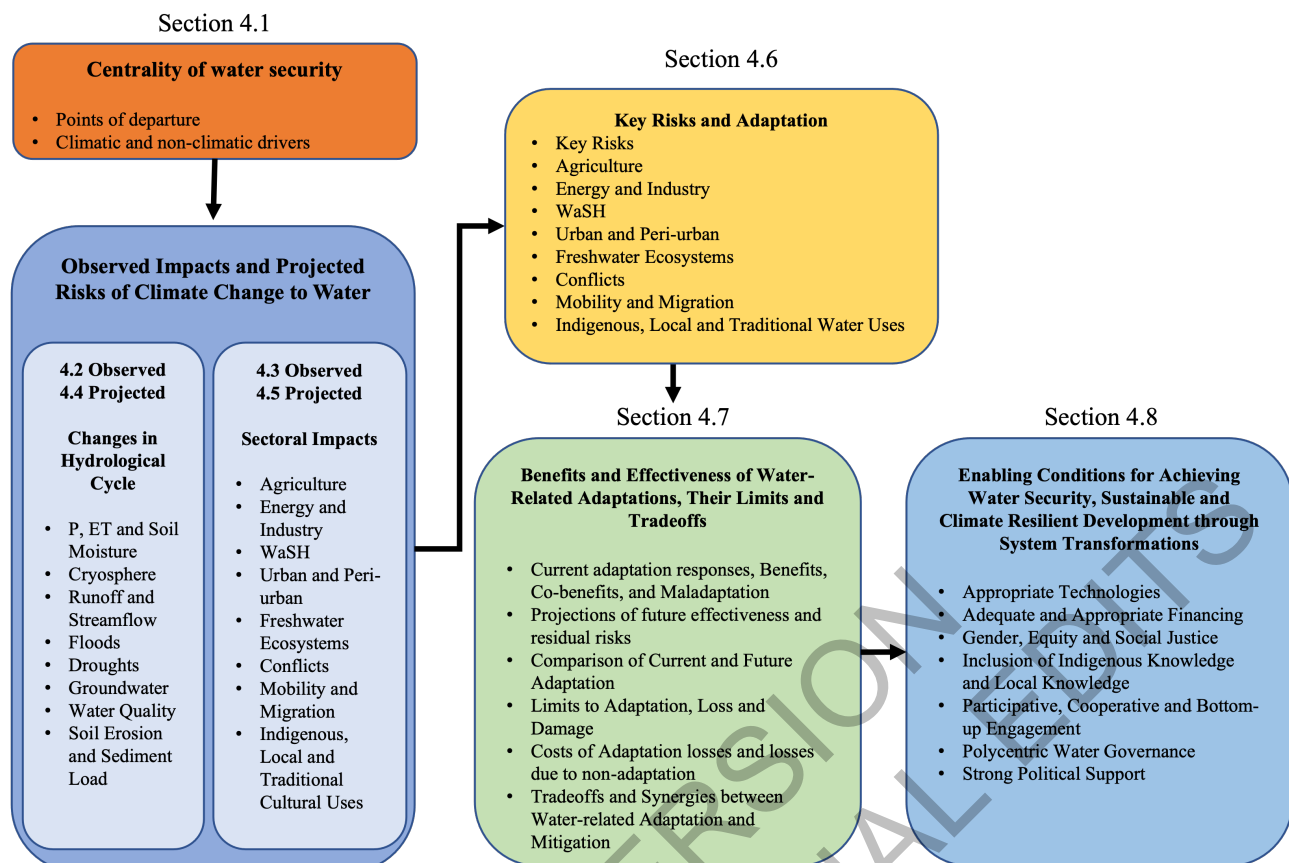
Section 4.1

Centrality of water security

- Points of departure
- Climatic and non-climatic drivers

Observed Impacts and Projected Risks of Climate Change to Water

4.2 Observed
4.4 Projected

Changes in Hydrological Cycle

- P, ET and Soil Moisture
- Cryosphere
- Runoff and Streamflow
- Floods
- Droughts
- Groundwater
- Water Quality
- Soil Erosion and Sediment Load

4.3 Observed
4.5 Projected

Sectoral Impacts

- Agriculture
- Energy and Industry
- WaSH
- Urban and Peri-urban
- Freshwater Ecosystems
- Conflicts
- Mobility and Migration
- Indigenous, Local and Traditional Cultural Uses

Section 4.6

Key Risks and Adaptation

- Key Risks
- Agriculture
- Energy and Industry
- WaSH
- Urban and Peri-urban
- Freshwater Ecosystems
- Conflicts
- Mobility and Migration
- Indigenous, Local and Traditional Water Uses

Section 4.7

Benefits and Effectiveness of Water-Related Adaptations, Their Limits and Tradeoffs

- Current adaptation responses, Benefits, Co-benefits, and Maladaptation
- Projections of future effectiveness and residual risks
- Comparison of Current and Future Adaptation
- Limits to Adaptation, Loss and Damage
- Costs of Adaptation losses and losses due to non-adaptation
- Tradeoffs and Synergies between Water-related Adaptation and Mitigation

Section 4.8

Enabling Conditions for Achieving Water Security, Sustainable and Climate Resilient Development through System Transformations

- Appropriate Technologies
- Adequate and Appropriate Financing
- Gender, Equity and Social Justice
- Inclusion of Indigenous Knowledge and Local Knowledge
- Participative, Cooperative and Bottom-up Engagement
- Polycentric Water Governance
- Strong Political Support

RSION
AL EDITS